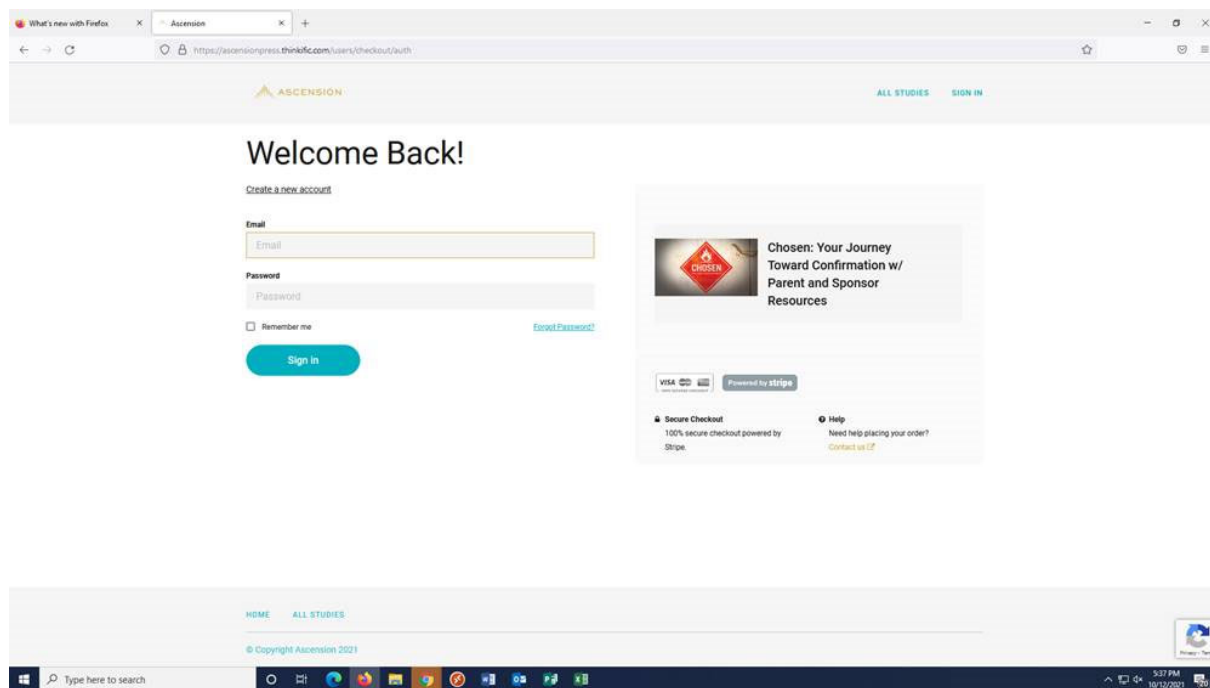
What's new with Firefox
Ascension
https://ascensionpress.thinkific.com/users/checkout/auth

ASCENSION
ALL STUDIES
SIGN IN

Welcome Back!

Create a new account

Email
Email

Password
Password

Remember me
Forgot Password?

Sign in

CHOSEN
Chosen: Your Journey Toward Confirmation w/ Parent and Sponsor Resources

VISA
Powered by stripe

Secure Checkout
100% secure checkout powered by Stripe.

Help
Need help placing your order?
Contact us

HOME
ALL STUDIES

© Copyright Ascension 2021

Privacy - Terms

Type here to search
5:37 PM
10/12/2021